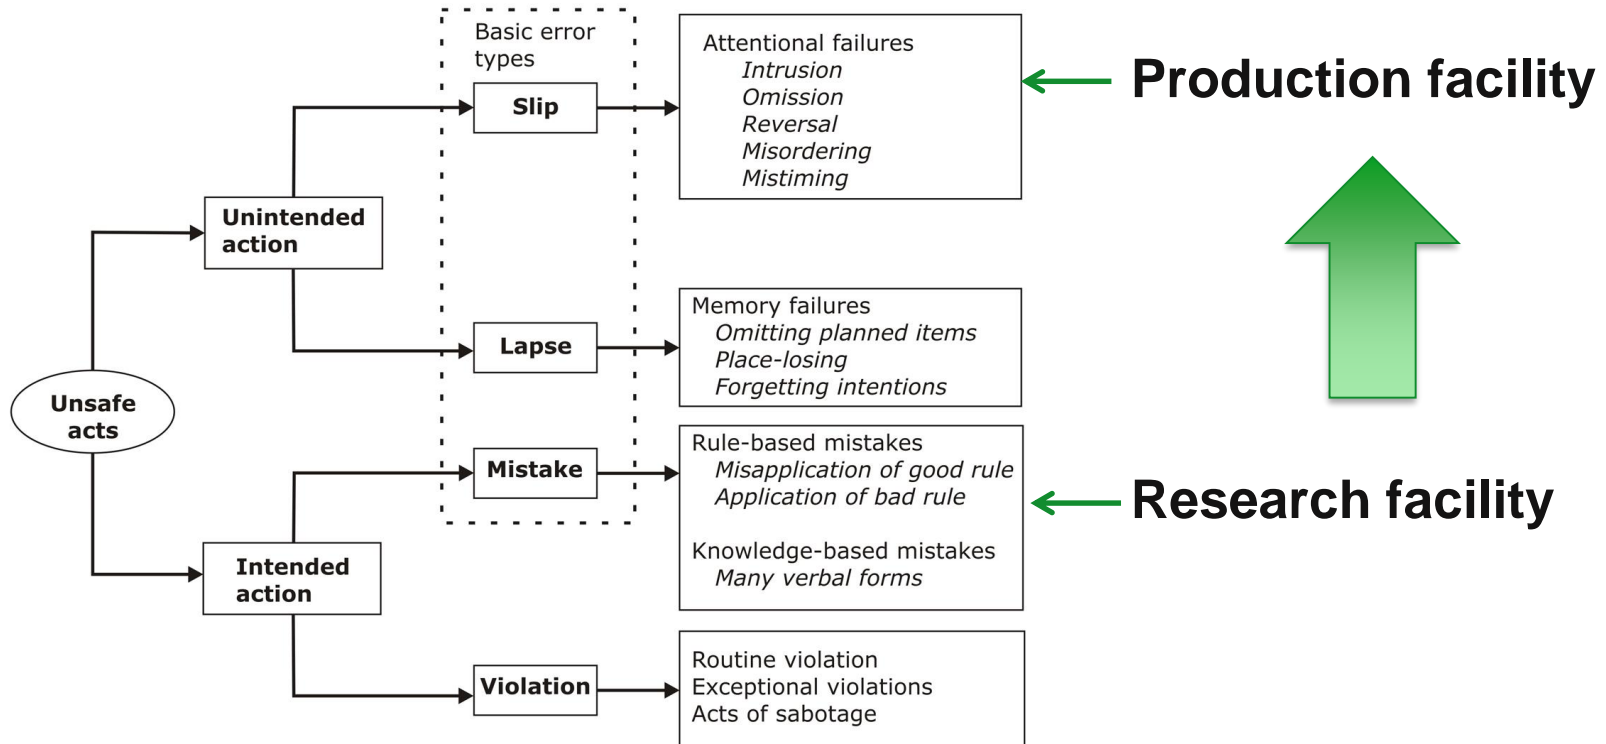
Basic error types

Unsafe acts

Unintended action

Intended action

Slip

Lapse

Mistake

Violation

Attentional failures
*Intrusion*
*Omission*
*Reversal*
*Misordering*
*Mistiming*

Production facility

Memory failures
*Omitting planned items*
*Place-losing*
*Forgetting intentions*

Rule-based mistakes
*Misapplication of good rule*
*Application of bad rule*

Knowledge-based mistakes
*Many verbal forms*

Research facility

Routine violation
Exceptional violations
Acts of sabotage